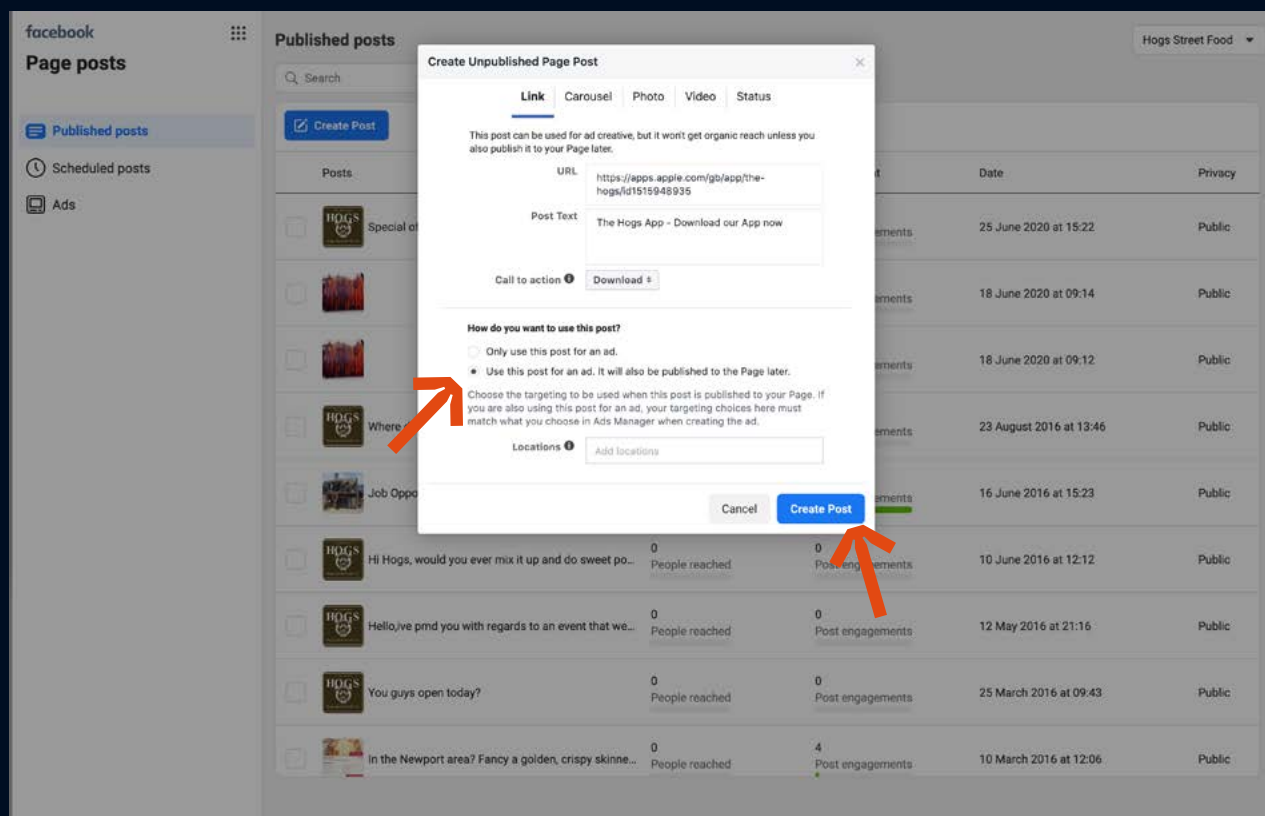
facebook
Page posts

Published posts
Scheduled posts
Ads

Published posts

Search

Create Post

Hogs Street Food

| Posts | | | Date | Privacy |
|---|---|---|---|---|
| Special of | | ements | 25 June 2020 at 15:22 | Public |
| | | ements | 18 June 2020 at 09:14 | Public |
| | | ements | 18 June 2020 at 09:12 | Public |
| Where | | ements | 23 August 2016 at 13:46 | Public |
| Job Oppo | | ements | 16 June 2016 at 15:23 | Public |
| Hi Hogs, would you ever mix it up and do sweet po... | 0 People reached | 0 Post engagements | 10 June 2016 at 12:12 | Public |
| Hello,ive pmd you with regards to an event that we... | 0 People reached | 0 Post engagements | 12 May 2016 at 21:16 | Public |
| You guys open today? | 0 People reached | 0 Post engagements | 25 March 2016 at 09:43 | Public |
| In the Newport area? Fancy a golden, crispy skinne... | 0 People reached | 4 Post engagements | 10 March 2016 at 12:06 | Public |

Create Unpublished Page Post

Link | Carousel | Photo | Video | Status

This post can be used for ad creative, but it won't get organic reach unless you also publish it to your Page later.

URL: https://apps.apple.com/gb/app/the-hogs/id1515948935

Post Text: The Hogs App - Download our App now

Call to action: Download

How do you want to use this post?

Only use this post for an ad.

Use this post for an ad. It will also be published to the Page later.

Choose the targeting to be used when this post is published to your Page. If you are also using this post for an ad, your targeting choices here must match what you choose in Ads Manager when creating the ad.

Locations: Add locations

Cancel
Create Post